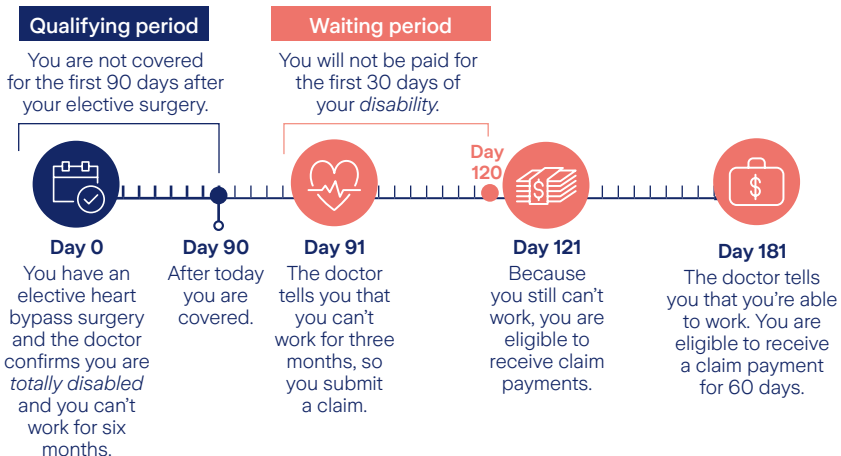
Qualifying period

You are not covered for the first 90 days after your elective surgery.

Waiting period

You will not be paid for the first 30 days of your *disability*.

Day 120

Day 0
You have an elective heart bypass surgery and the doctor confirms you are *totally disabled* and you can't work for six months.

Day 90
After today you are covered.

Day 91
The doctor tells you that you can't work for three months, so you submit a claim.

Day 121
Because you still can't work, you are eligible to receive claim payments.

Day 181
The doctor tells you that you're able to work. You are eligible to receive a claim payment for 60 days.